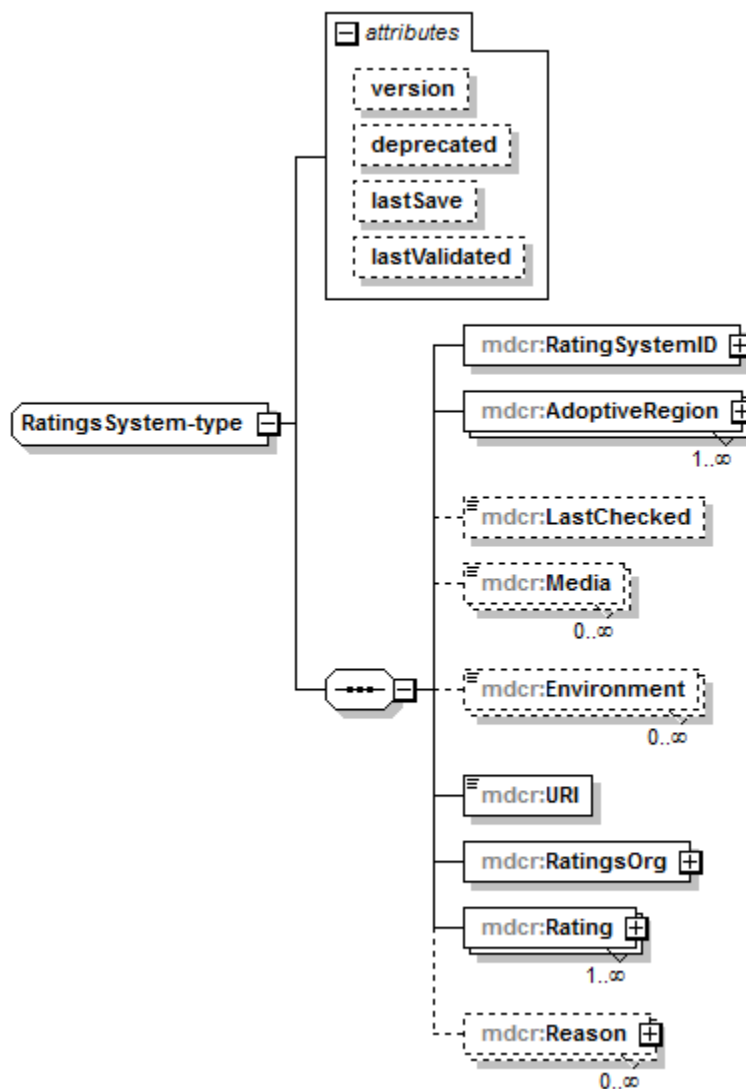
attributes

version

deprecated

lastSave

lastValidated

RatingsSystem-type

mdcr:RatingSystemID

mdcr:AdoptiveRegion

1..∞

mdcr:LastChecked

mdcr:Media

0..∞

mdcr:Environment

0..∞

mdcr:URI

mdcr:RatingsOrg

mdcr:Rating

1..∞

mdcr:Reason

0..∞